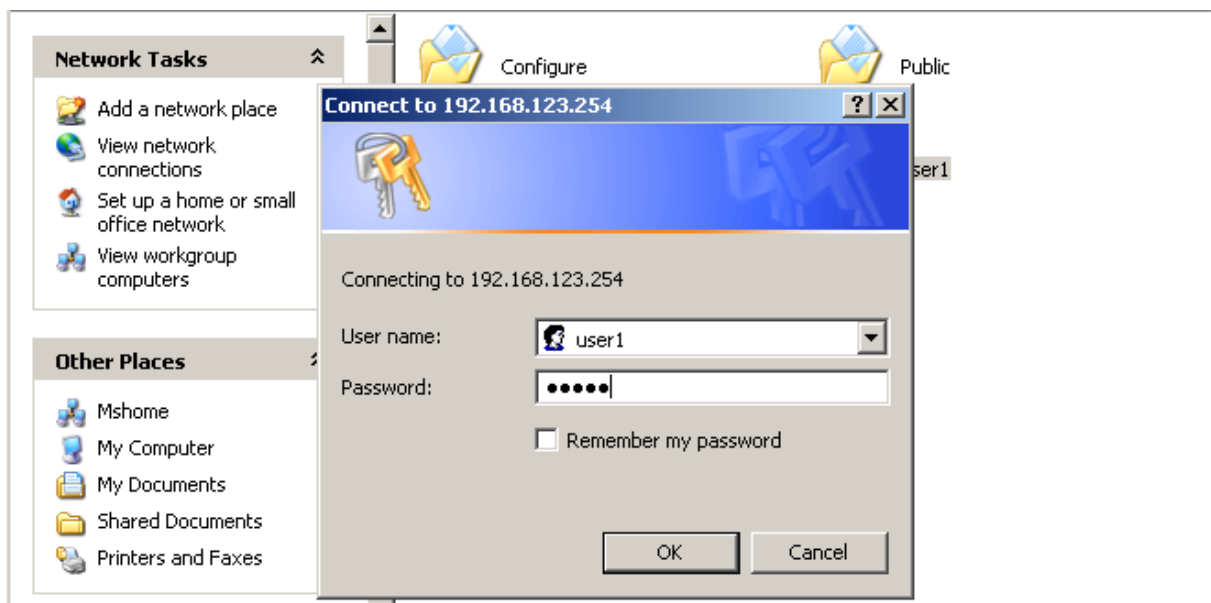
Network Tasks

Add a network place
View network connections
Set up a home or small office network
View workgroup computers

Other Places

Mshome
My Computer
My Documents
Shared Documents
Printers and Faxes

Configure

Public

ser1

Connect to 192.168.123.254

?

Connecting to 192.168.123.254

User name: user1

Password: •••••

Remember my password

OK

Cancel